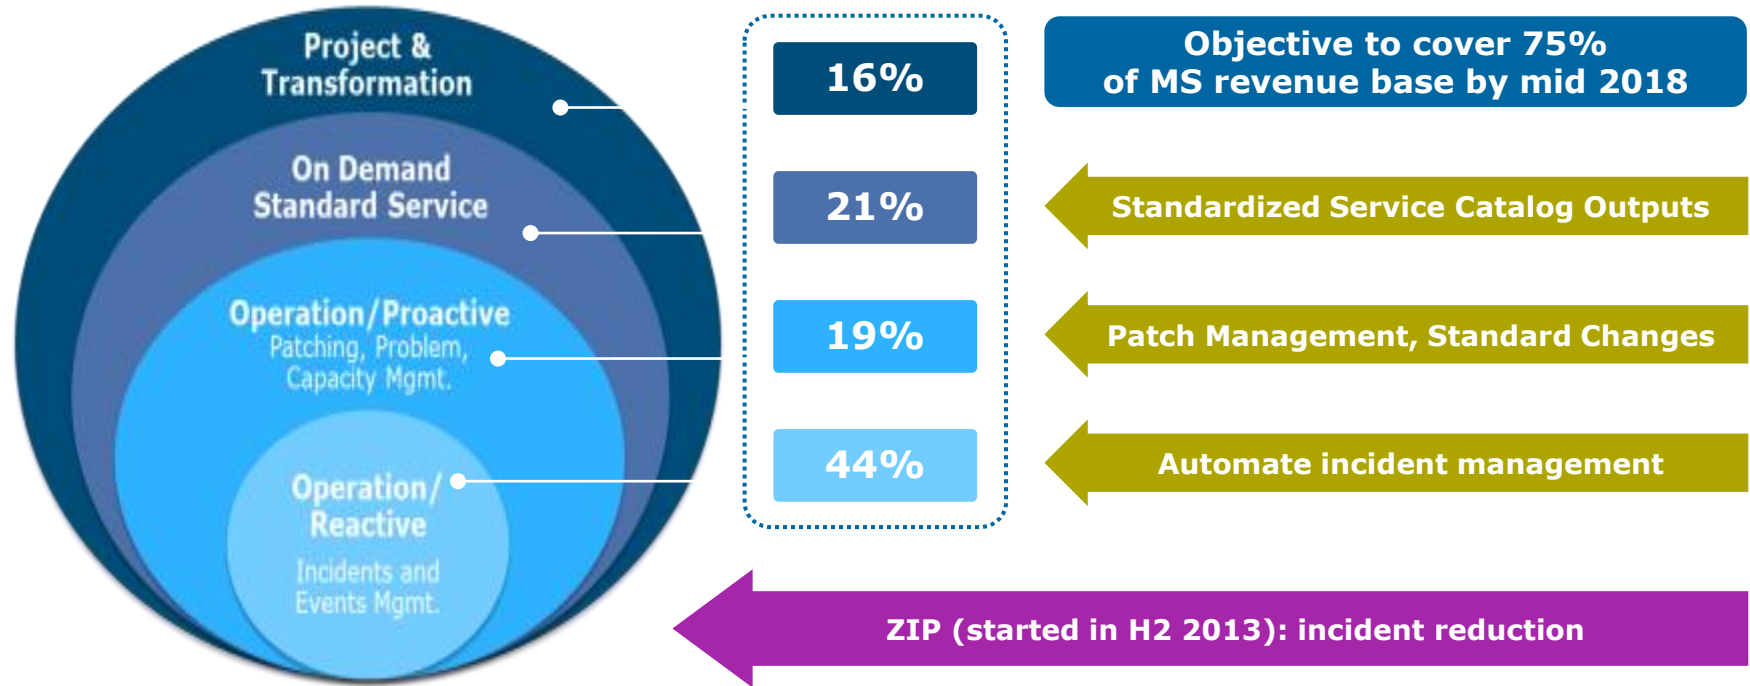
Project & Transformation

On Demand Standard Service

Operation/Proactive
Patching, Problem, Capacity Mgmt.

Operation/ Reactive
Incidents and Events Mgmt.

16%

21%

19%

44%

Objective to cover 75% of MS revenue base by mid 2018

Standardized Service Catalog Outputs

Patch Management, Standard Changes

Automate incident management

ZIP (started in H2 2013): incident reduction